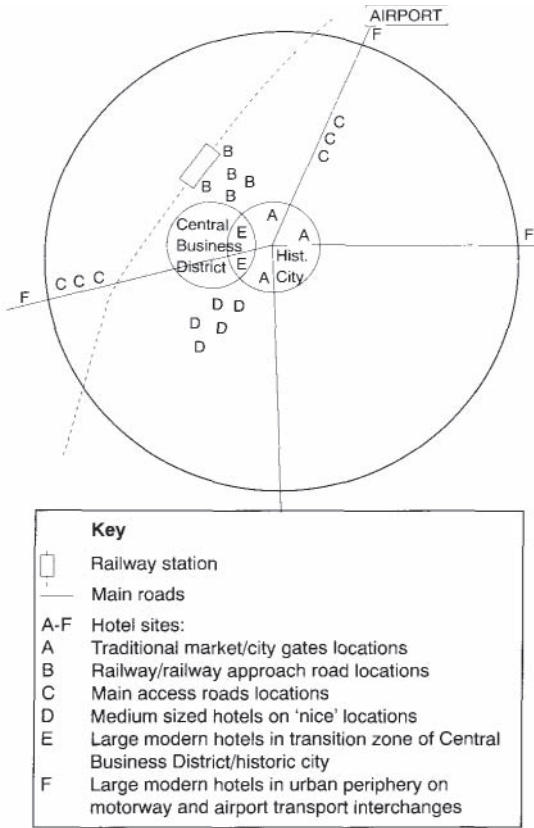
AIRPORT
F

C
C
C

B
B B B
B

Central Business District
E
E
A
A
Hist. City
A

F

F C C C

D D
D D
D

Key
Railway station
Main roads
A-F Hotel sites:
A Traditional market/city gates locations
B Railway/railway approach road locations
C Main access roads locations
D Medium sized hotels on 'nice' locations
E Large modern hotels in transition zone of Central Business District/historic city
F Large modern hotels in urban periphery on motorway and airport transport interchanges